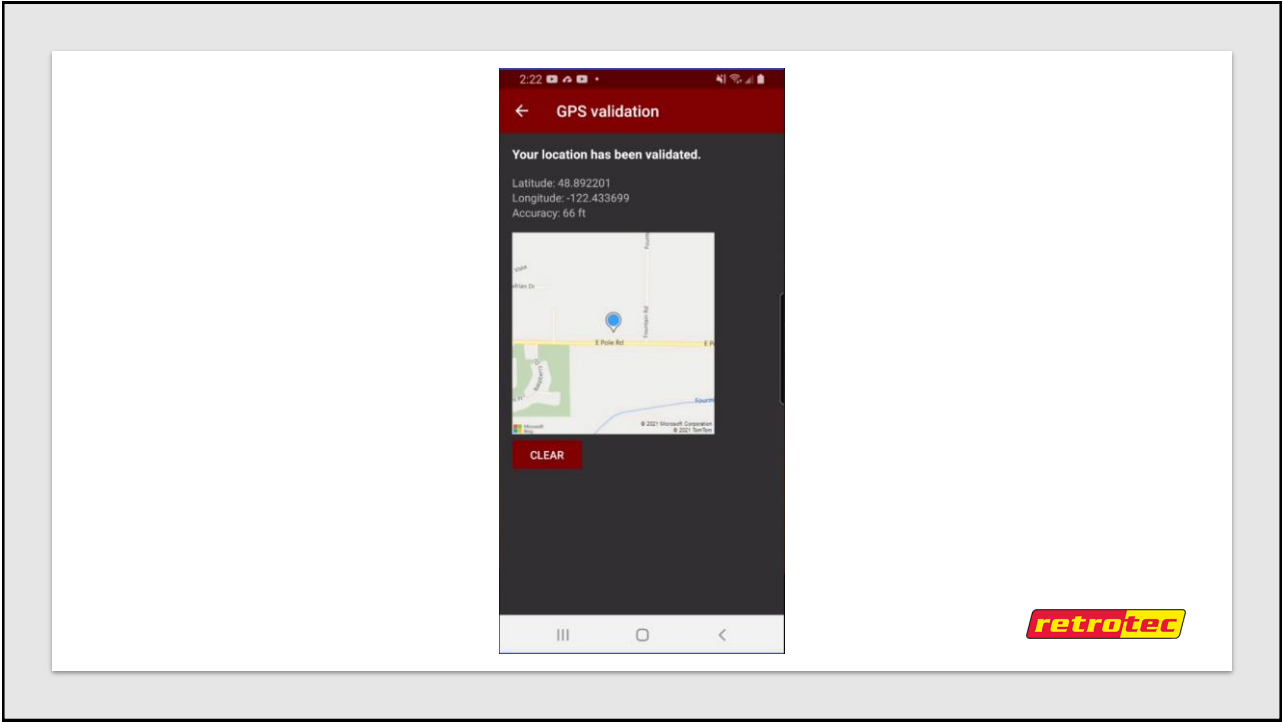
2:22

GPS validation

Your location has been validated.

Latitude: 48.892201
Longitude: -122.433699
Accuracy: 66 ft

Vista

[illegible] Dr

Fountain Rd

E Pole Rd

E P

Fourm

© 2021 Microsoft Corporation
© 2021 TomTom

Microsoft Bing

CLEAR

retrotec